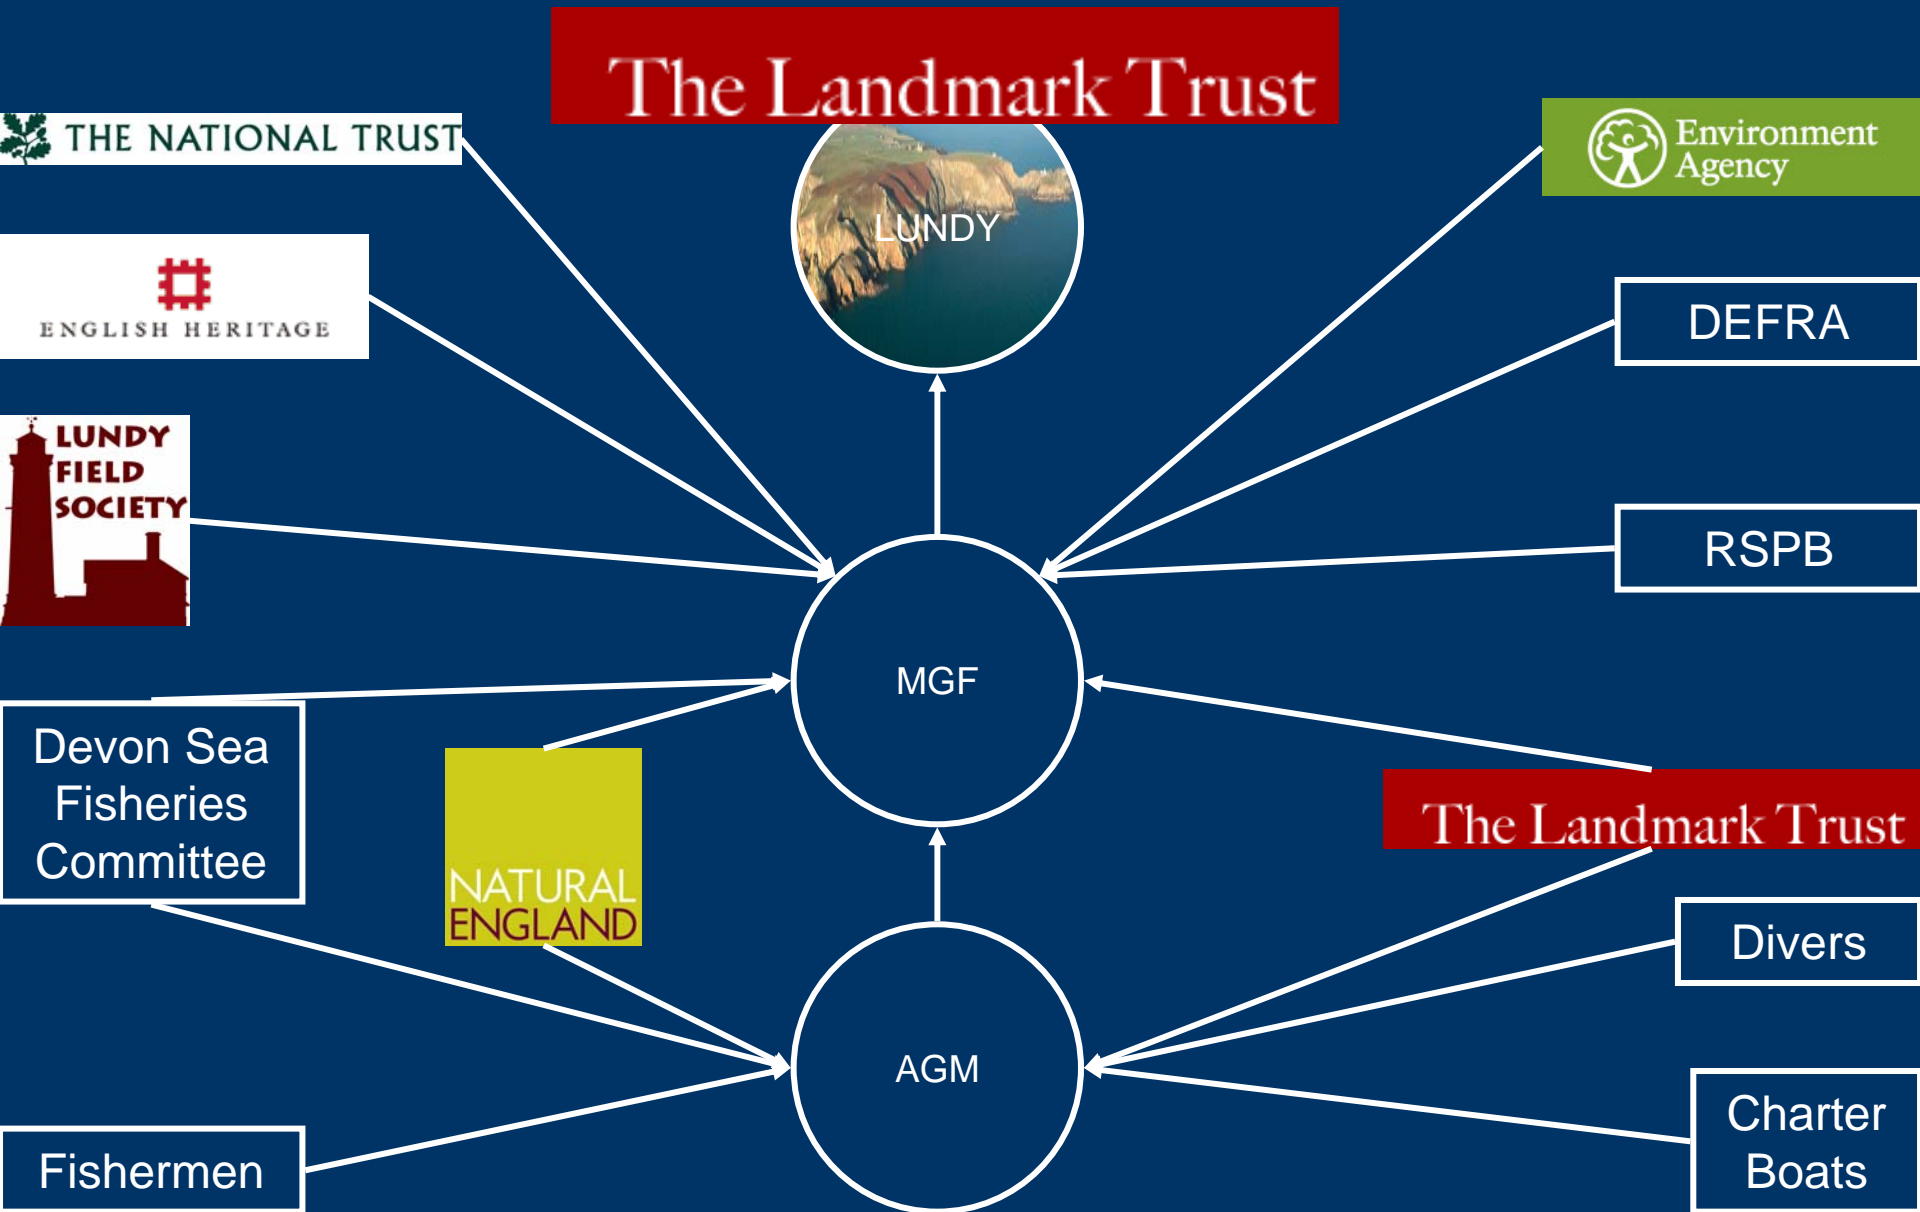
The Landmark Trust

THE NATIONAL TRUST

Environment Agency

LUNDY

ENGLISH HERITAGE

DEFRA

LUNDY FIELD SOCIETY

RSPB

MGF

Devon Sea Fisheries Committee

NATURAL ENGLAND

The Landmark Trust

Divers

AGM

Fishermen

Charter Boats